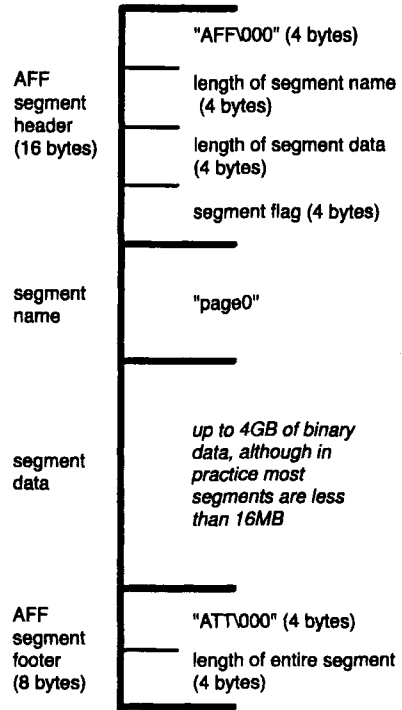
"AFF\000" (4 bytes)

AFF segment header (16 bytes)

length of segment name (4 bytes)

length of segment data (4 bytes)

segment flag (4 bytes)

segment name

"page0"

segment data

up to 4GB of binary data, although in practice most segments are less than 16MB

AFF segment footer (8 bytes)

"ATT\000" (4 bytes)

length of entire segment (4 bytes)